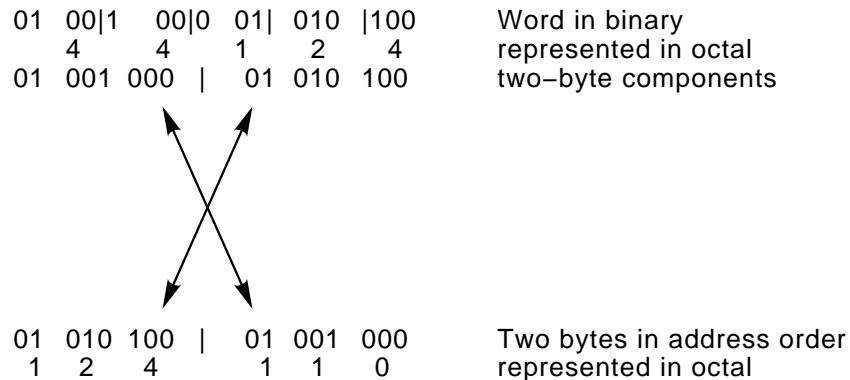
01 00|1 00|0 01| 010 |100 Word in binary
4 4 1 2 4 represented in octal
01 001 000 | 01 010 100 two−byte components

01 010 100 | 01 001 000 Two bytes in address order
1 2 4 1 1 0 represented in octal